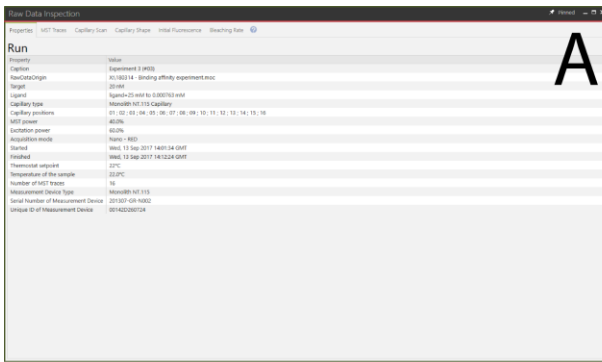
Raw Data Inspection

Pinned

Properties MST Traces Capillary Scan Capillary Shape Initial Fluorescence Bleaching Rate

Run

A

| Property | Value |
|---|---|
| Caption | Experiment 3 (#03) |
| RawDataOrigin | XI,180214 - Binding affinity experiment.moc |
| Target | 20 nM |
| Ligand | ligand+25 mM to 0.000763 mM |
| Capillary type | Monolith NT.115 Capillary |
| Capillary positions | 01 ; 02 ; 03 ; 04 ; 05 ; 06 ; 07 ; 08 ; 09 ; 10 ; 11 ; 12 ; 13 ; 14 ; 15 ; 16 |
| MST power | 40.0% |
| Excitation power | 60.0% |
| Acquisition mode | Nano – RED |
| Started | Wed, 13 Sep 2017 14:01:34 GMT |
| Finished | Wed, 13 Sep 2017 14:12:24 GMT |
| Thermostat setpoint | 22°C |
| Temperature of the sample | 22.2°C |
| Number of MST traces | 16 |
| Measurement Device Type | Monolith NT.115 |
| Serial Number of Measurement Device | 201307-GR-N002 |
| Unique ID of Measurement Device | 001422D2607124 |